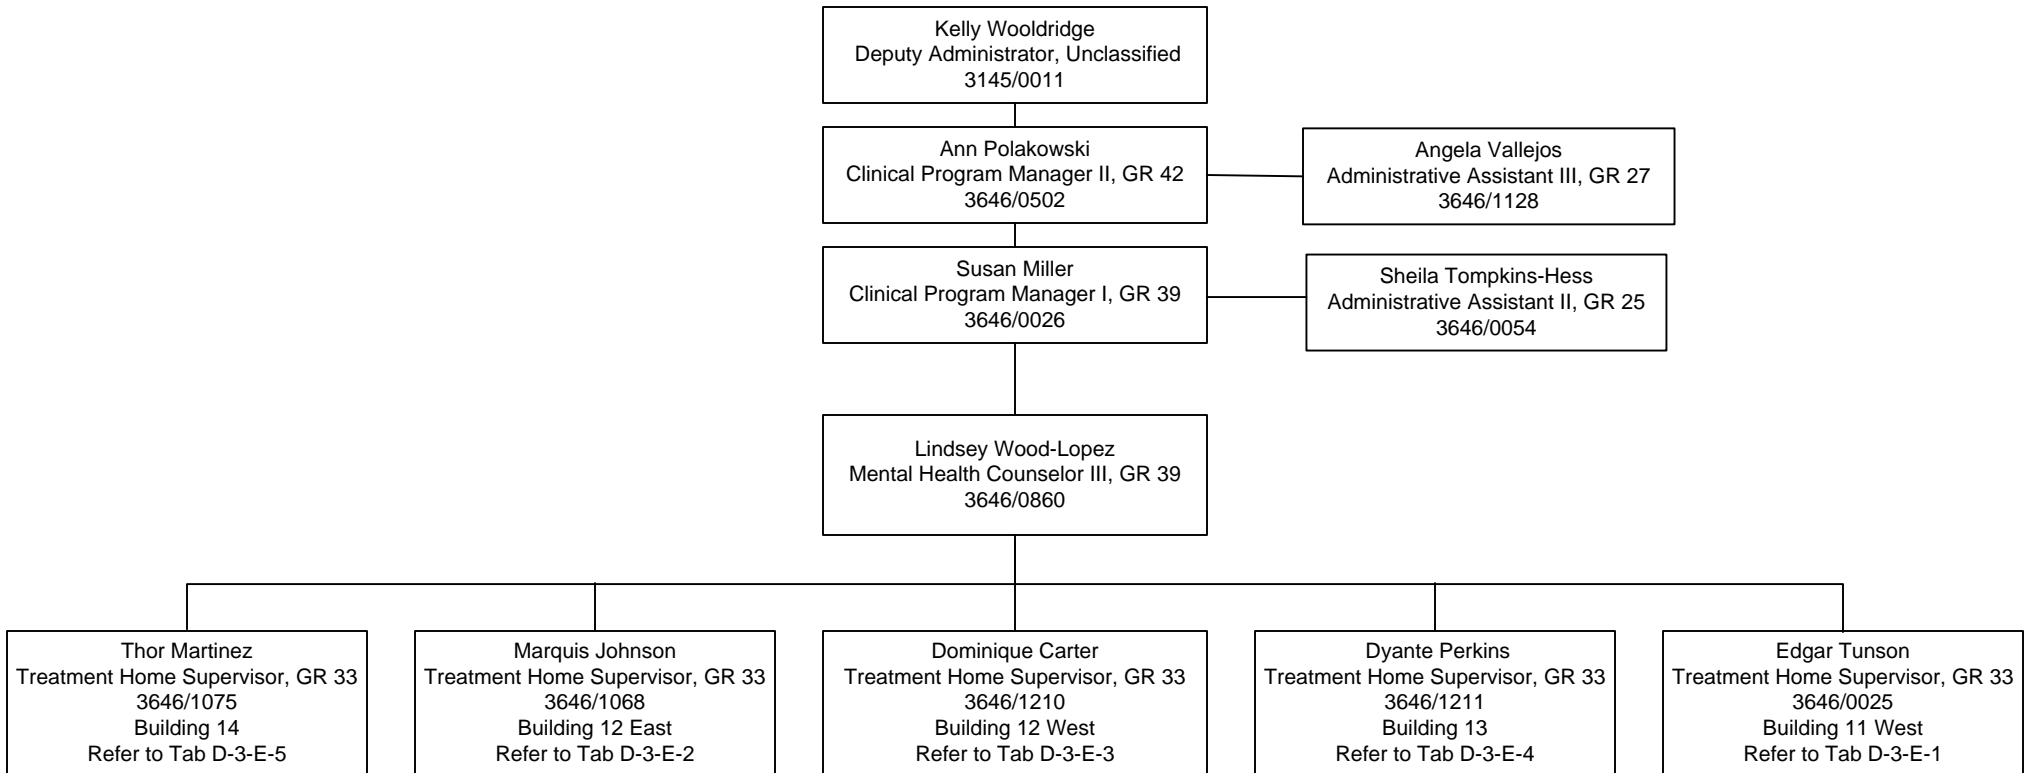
Kelly Wooldridge
Deputy Administrator, Unclassified
3145/0011

Ann Polakowski
Clinical Program Manager II, GR 42
3646/0502

Angela Vallejos
Administrative Assistant III, GR 27
3646/1128

Susan Miller
Clinical Program Manager I, GR 39
3646/0026

Sheila Tompkins-Hess
Administrative Assistant II, GR 25
3646/0054

Lindsey Wood-Lopez
Mental Health Counselor III, GR 39
3646/0860

Thor Martinez
Treatment Home Supervisor, GR 33
3646/1075
Building 14
Refer to Tab D-3-E-5

Marquis Johnson
Treatment Home Supervisor, GR 33
3646/1068
Building 12 East
Refer to Tab D-3-E-2

Dominique Carter
Treatment Home Supervisor, GR 33
3646/1210
Building 12 West
Refer to Tab D-3-E-3

Dyante Perkins
Treatment Home Supervisor, GR 33
3646/1211
Building 13
Refer to Tab D-3-E-4

Edgar Tunson
Treatment Home Supervisor, GR 33
3646/0025
Building 11 West
Refer to Tab D-3-E-1